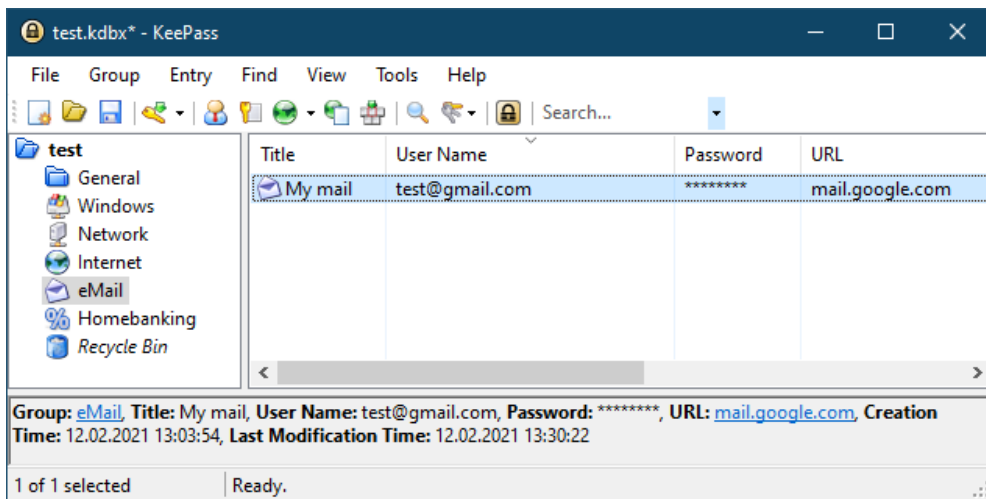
test.kdbx* - KeePass

File Group Entry Find View Tools Help

Search...

test
General
Windows
Network
Internet
eMail
Homebanking
Recycle Bin

| Title | User Name | Password | URL |
|---|---|---|---|
| My mail | test@gmail.com | ******** | mail.google.com |

Group: eMail, Title: My mail, User Name: test@gmail.com, Password: ********, URL: mail.google.com, Creation Time: 12.02.2021 13:03:54, Last Modification Time: 12.02.2021 13:30:22

1 of 1 selected Ready.